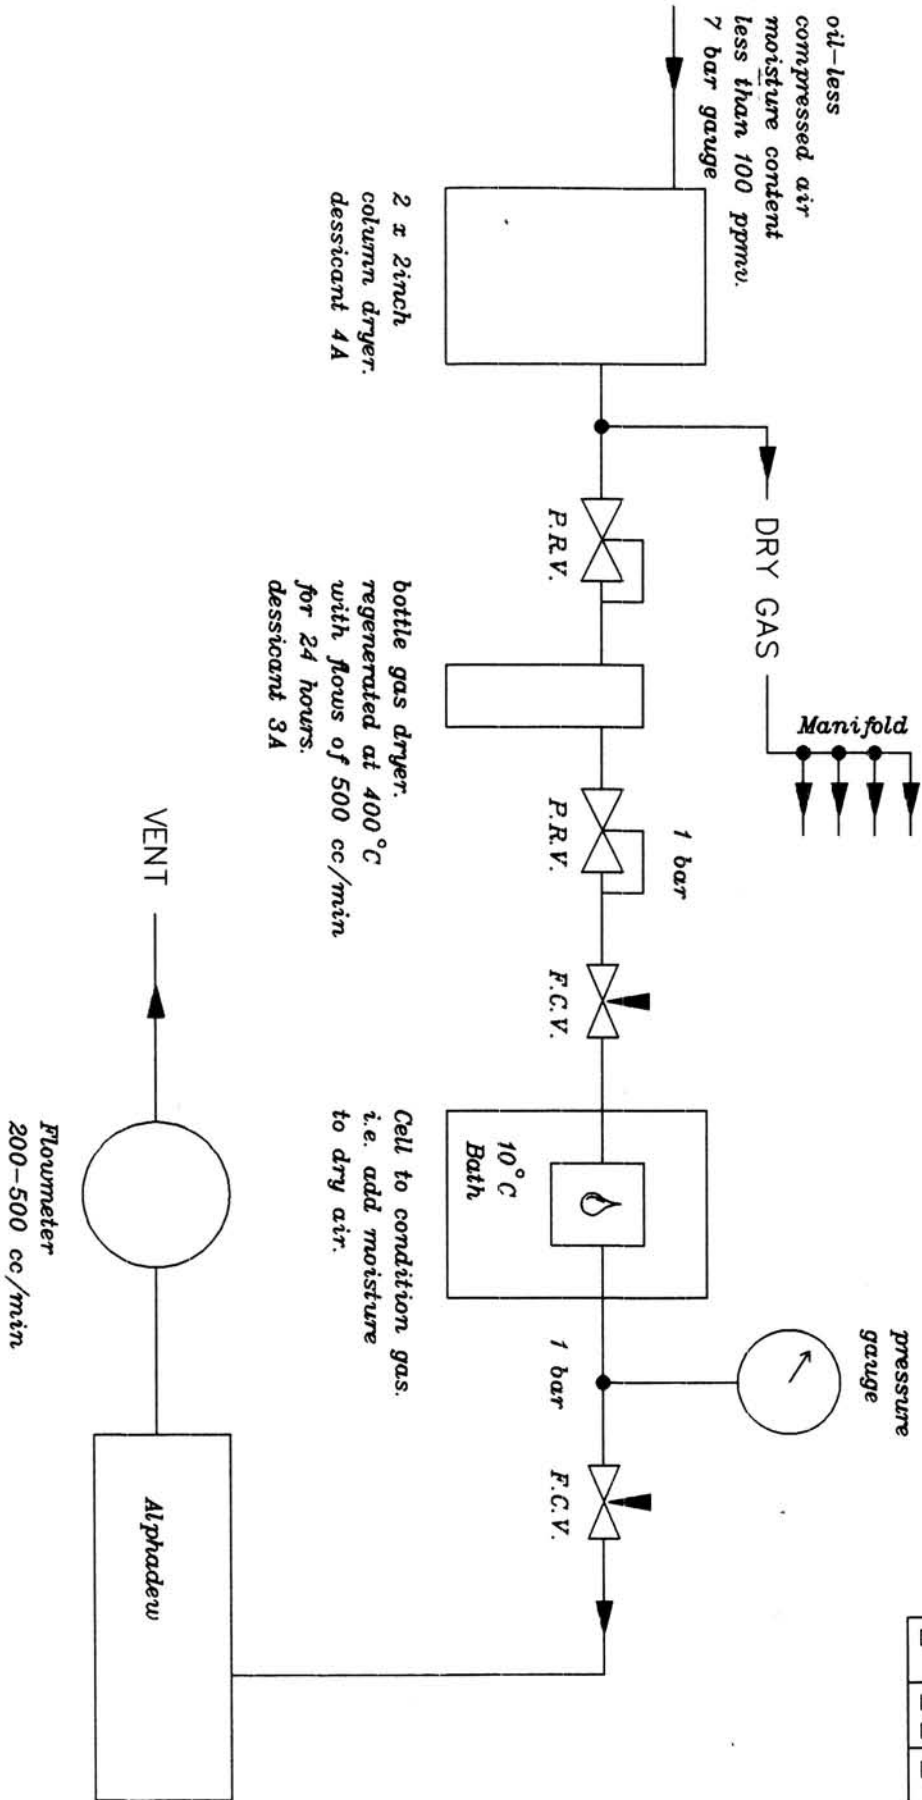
oil-less
compressed air
moisture content
less than 100 ppmv.
7 bar gauge

2 x 2inch
column dryer.
dessicant 4A

DRY GAS

Manifold

P.R.V.

bottle gas dryer.
regenerated at 400°C
with flows of 500 cc/min
for 24 hours.
dessicant 3A

P.R.V.

1 bar

F.C.V.

VENT

Cell to condition gas.
i.e. add moisture
to dry air.

10°C
Bath

Flowmeter
200-500 cc/min

pressure
gauge

1 bar

F.C.V.

Alphadew